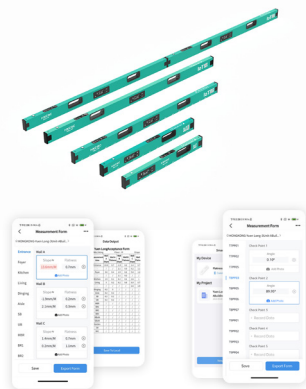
Measurement Form

Entrance

Foyer

Kitchen

Living

Dinging

Kids

Wall A

Round ⊕

Wall B

Wall C

Save

Export Form

Data Output

Export Excel

My Device

My Project

Measurement Form

Check Point 1

Check Point 2

Check Point 3

Check Point 4

Check Point 5

Save

Export Form